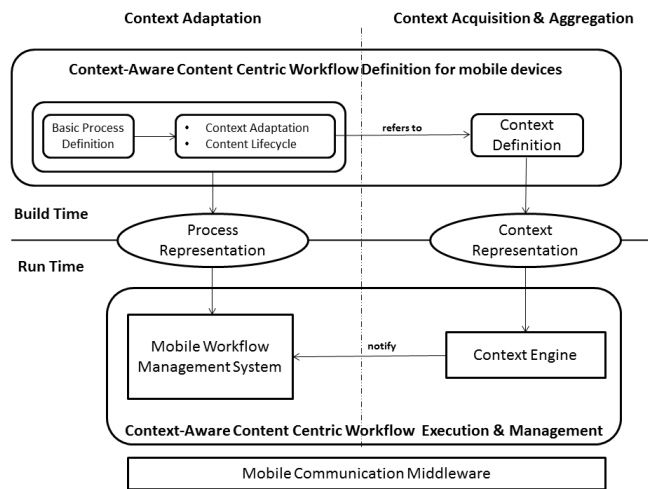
Context Adaptation

Context Acquisition & Aggregation

Context-Aware Content Centric Workflow Definition for mobile devices

Basic Process Definition

- Context Adaptation
- Content Lifecycle

refers to

Context Definition

Build Time

Process Representation

Context Representation

Run Time

Mobile Workflow Management System

notify

Context Engine

Context-Aware Content Centric Workflow Execution & Management

Mobile Communication Middleware